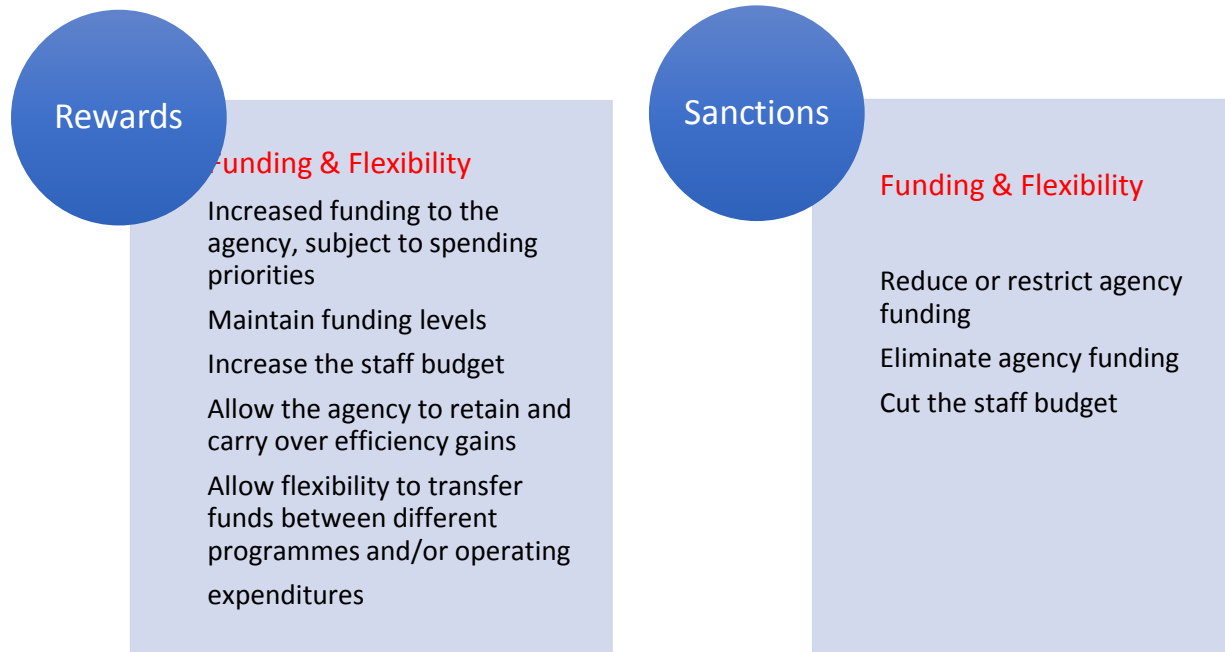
Rewards

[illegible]unding & Flexibility

Increased funding to the agency, subject to spending priorities

Maintain funding levels

Increase the staff budget

Allow the agency to retain and carry over efficiency gains

Allow flexibility to transfer funds between different programmes and/or operating expenditures

Sanctions

Funding & Flexibility

Reduce or restrict agency funding

Eliminate agency funding

Cut the staff budget